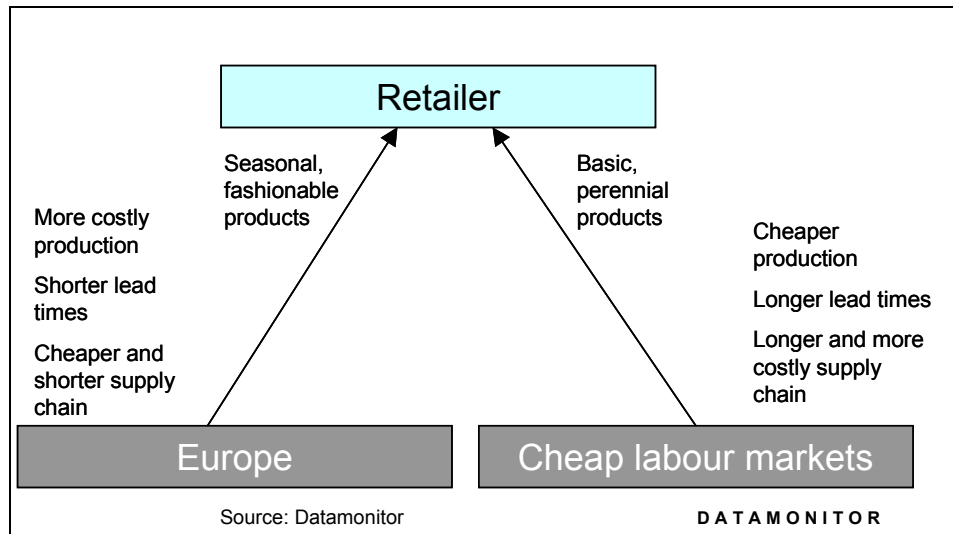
Retailer

Seasonal, fashionable products

Basic, perennial products

More costly production

Shorter lead times

Cheaper and shorter supply chain

Cheaper production

Longer lead times

Longer and more costly supply chain

Europe

Cheap labour markets

Source: Datamonitor

DATAMONITOR